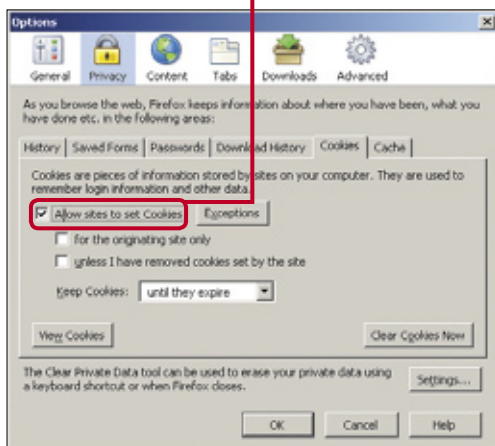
Options

General Privacy Content Tabs Downloads Advanced

As you browse the web, Firefox keeps information about where you have been, what you have done etc. in the following areas:

History | Saved Forms | Passwords | Download History | Cookies | Cache

Cookies are pieces of information stored by sites on your computer. They are used to remember login information and other data.

☑ Allow sites to set Cookies  Exceptions

☐ for the originating site only

☐ unless I have removed cookies set by the site

Keep Cookies: until they expire

View Cookies  Clear Cookies Now

The Clear Private Data tool can be used to erase your private data using a keyboard shortcut or when Firefox closes.  Settings...

OK  Cancel  Help